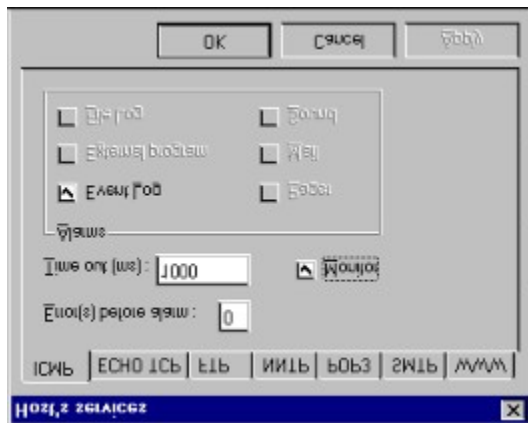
Host's services

ICMP | ECHO TCP | FTP | NNTP | POP3 | SMTP | WWW

Error(s) before alarm : 0

Time out (ms) : 1000

Monitor

Alarms

Event Log

Pager

External program

Mail

File Log

Sound

OK

Cancel

Apply